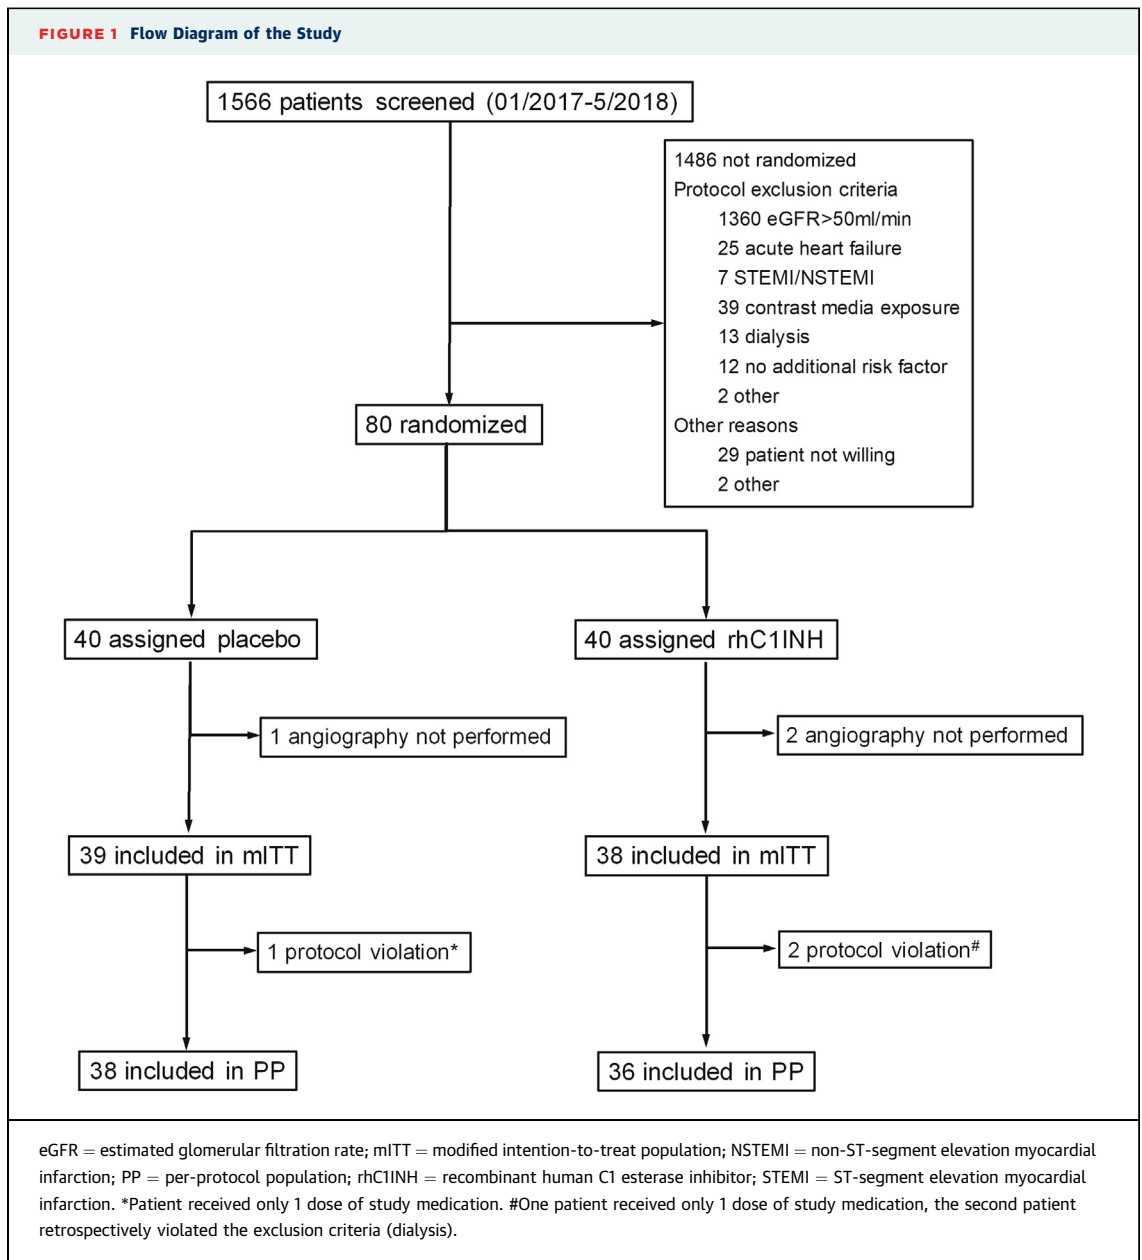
FIGURE 1 Flow Diagram of the Study

1566 patients screened (01/2017-5/2018)

1486 not randomized
Protocol exclusion criteria
1360 eGFR>50ml/min
25 acute heart failure
7 STEMI/NSTEMI
39 contrast media exposure
13 dialysis
12 no additional risk factor
2 other
Other reasons
29 patient not willing
2 other

80 randomized

40 assigned placebo

1 angiography not performed

39 included in mITT

1 protocol violation*

38 included in PP

40 assigned rhC1INH

2 angiography not performed

38 included in mITT

2 protocol violation#

36 included in PP

eGFR = estimated glomerular filtration rate; mITT = modified intention-to-treat population; NSTEMI = non-ST-segment elevation myocardial infarction; PP = per-protocol population; rhC1INH = recombinant human C1 esterase inhibitor; STEMI = ST-segment elevation myocardial infarction. *Patient received only 1 dose of study medication. #One patient received only 1 dose of study medication, the second patient retrospectively violated the exclusion criteria (dialysis).